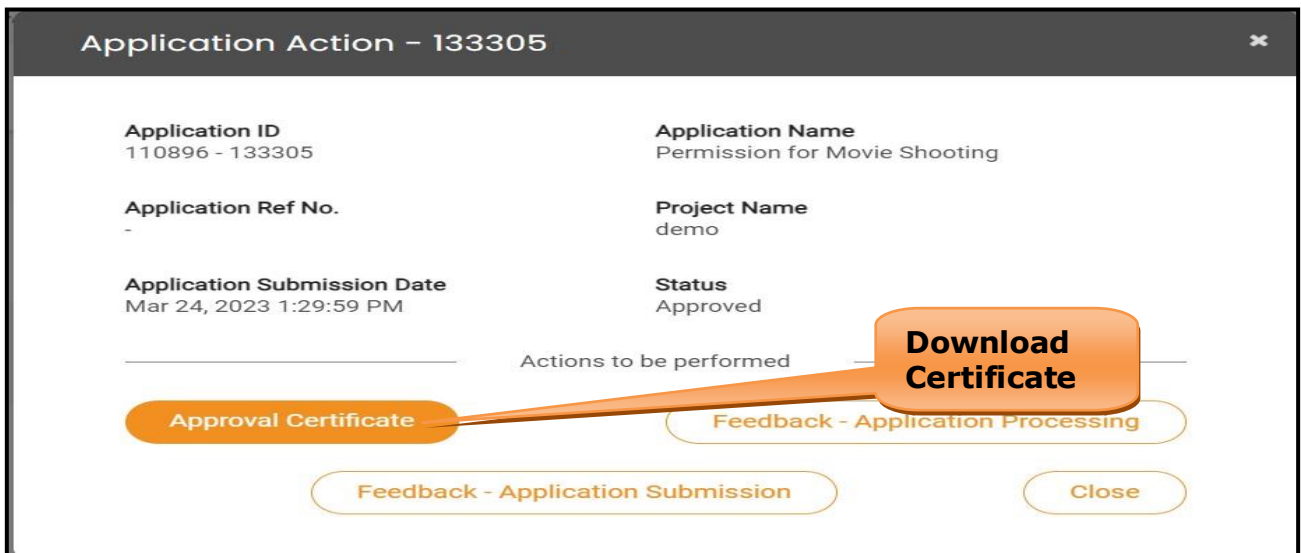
Application Action - 133305

×

Application ID
110896 - 133305

Application Name
Permission for Movie Shooting

Application Ref No.
-

Project Name
demo

Application Submission Date
Mar 24, 2023 1:29:59 PM

Status
Approved

Actions to be performed

Download Certificate

Approval Certificate

Feedback - Application Processing

Feedback - Application Submission

Close